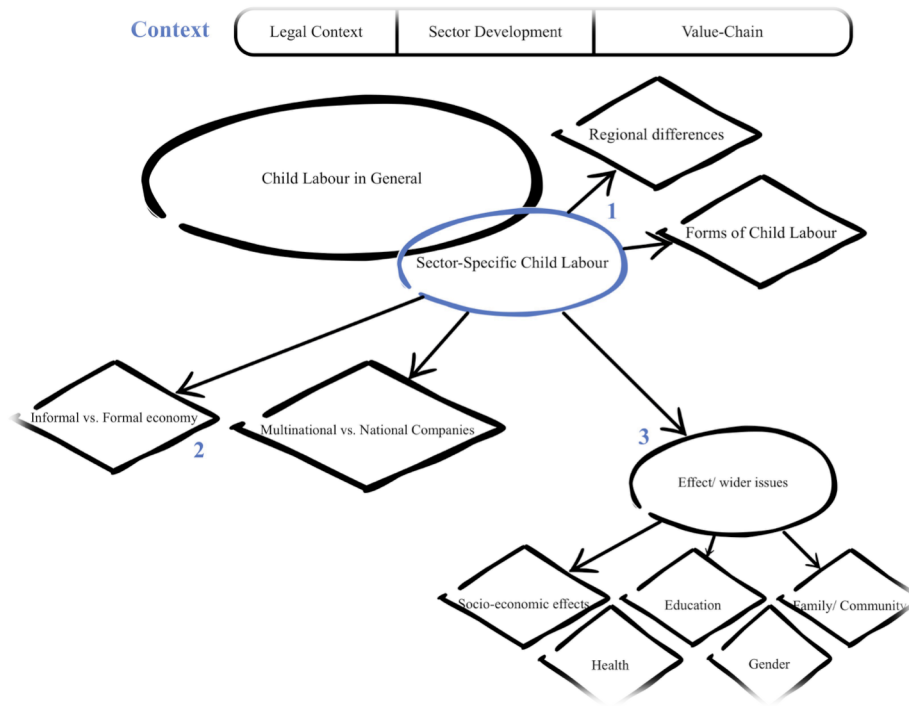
Context

| Legal Context | Sector Development | Value-Chain |
|---|---|---|

Child Labour in General

Regional differences

1

Forms of Child Labour

Sector-Specific Child Labour

Informal vs. Formal economy

2

Multinational vs. National Companies

3

Effect/ wider issues

Socio-economic effects

Education

Family/ Community

Health

Gender